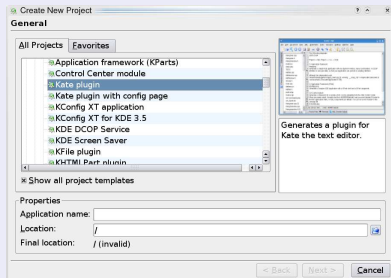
Create New Project

? -

General

All Projects

Favorites

Application framework (KParts)

Control Center module

Kate plugin

Kate plugin with config page

KConfig XT application

KConfig XT for KDE 3.5

KDE DCOP Service

KDE Screen Saver

KFile plugin

KHTML Part plugin

Generates a plugin for Kate the text editor.

Show all project templates

Properties

Application name:

Location:

/

Final location:

/ (invalid)

< Back

Next >

Cancel